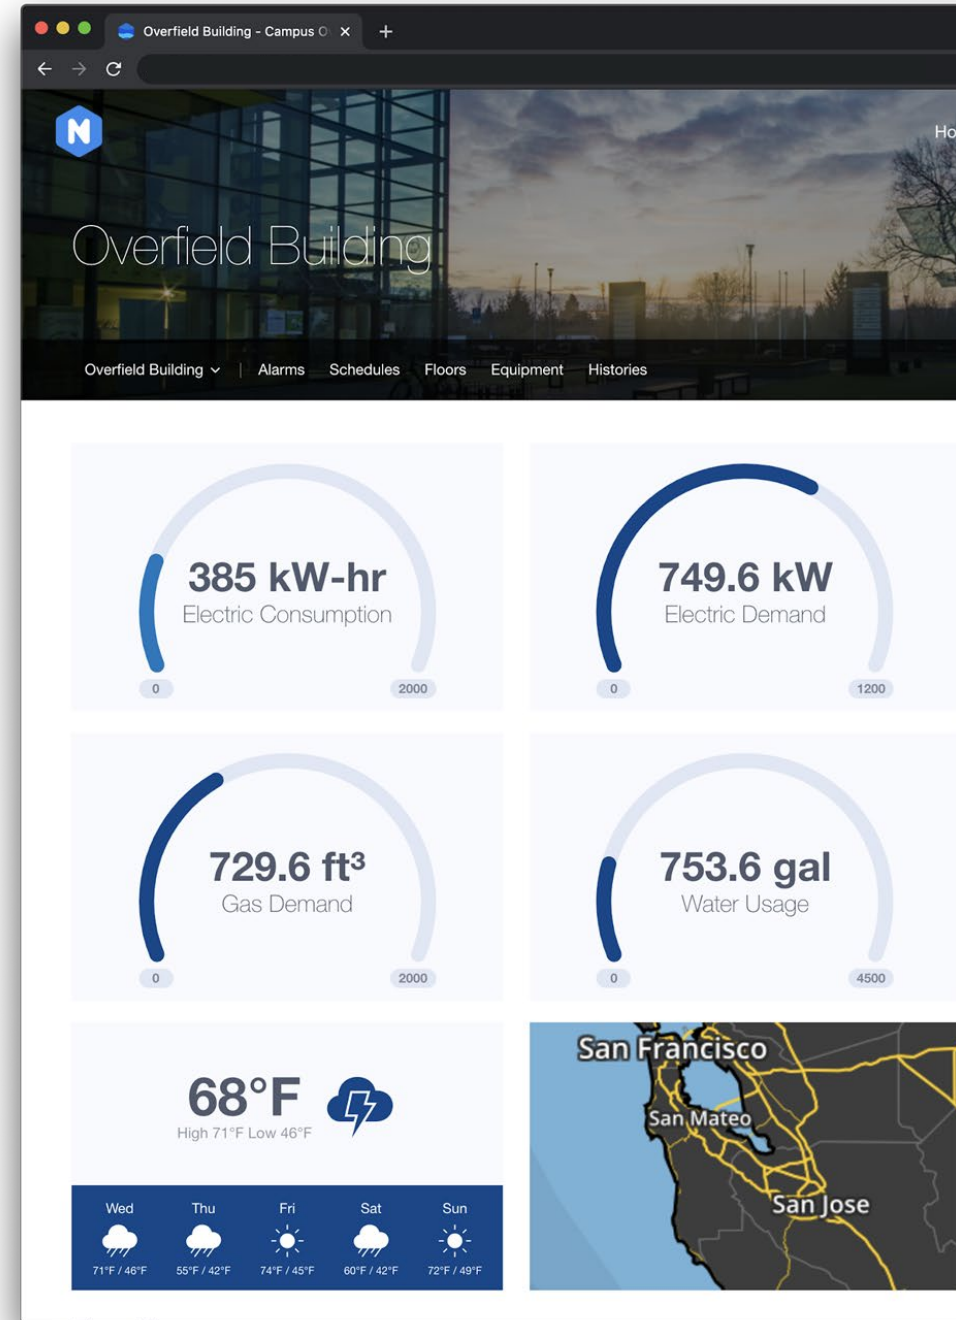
Overfield Building - Campus O

Ho

Overfield Building

Overfield Building | Alarms Schedules Floors Equipment Histories

385 kW-hr
Electric Consumption
0 2000

749.6 kW
Electric Demand
0 1200

729.6 ft³
Gas Demand
0 2000

753.6 gal
Water Usage
0 4500

68°F
High 71°F Low 46°F

Wed 71°F / 46°F
Thu 55°F / 42°F
Fri 74°F / 45°F
Sat 60°F / 42°F
Sun 72°F / 49°F

San Francisco
San Mateo
San Jose